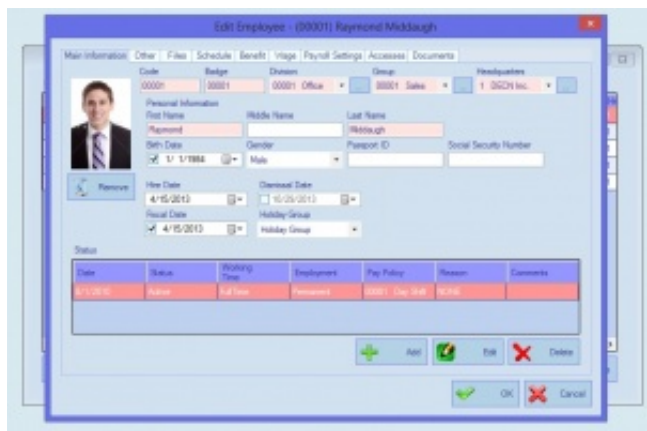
Edit Employee - (00001) Raymond Middaugh

Main Information | Other | Files | Schedule | Benefit | Wage | Payroll Settings | Accesses | Documents

Code
00001
Badge
00001
Division
00001 Office
Group
00001 Sales
Headquarters
1 DGCN Inc.

Personal Information
First Name
Raymond
Middle Name
Last Name
Middaugh
Birth Date
1/ 1/1984
Gender
Male
Passport ID
Social Security Number

Remove

Hire Date
4/15/2013
Dismissal Date
10/25/2013
Recall Date
4/15/2013
Holiday Group
Holiday Group

Status

| Date | Status | Working Time | Employment | Pay Policy | Reason | Comments |
|---|---|---|---|---|---|---|
| 6/1/2015 | Active | Full Time | Permanent | 00001 Day Shift | NONE | |

Add
Edit
Delete

OK
Cancel